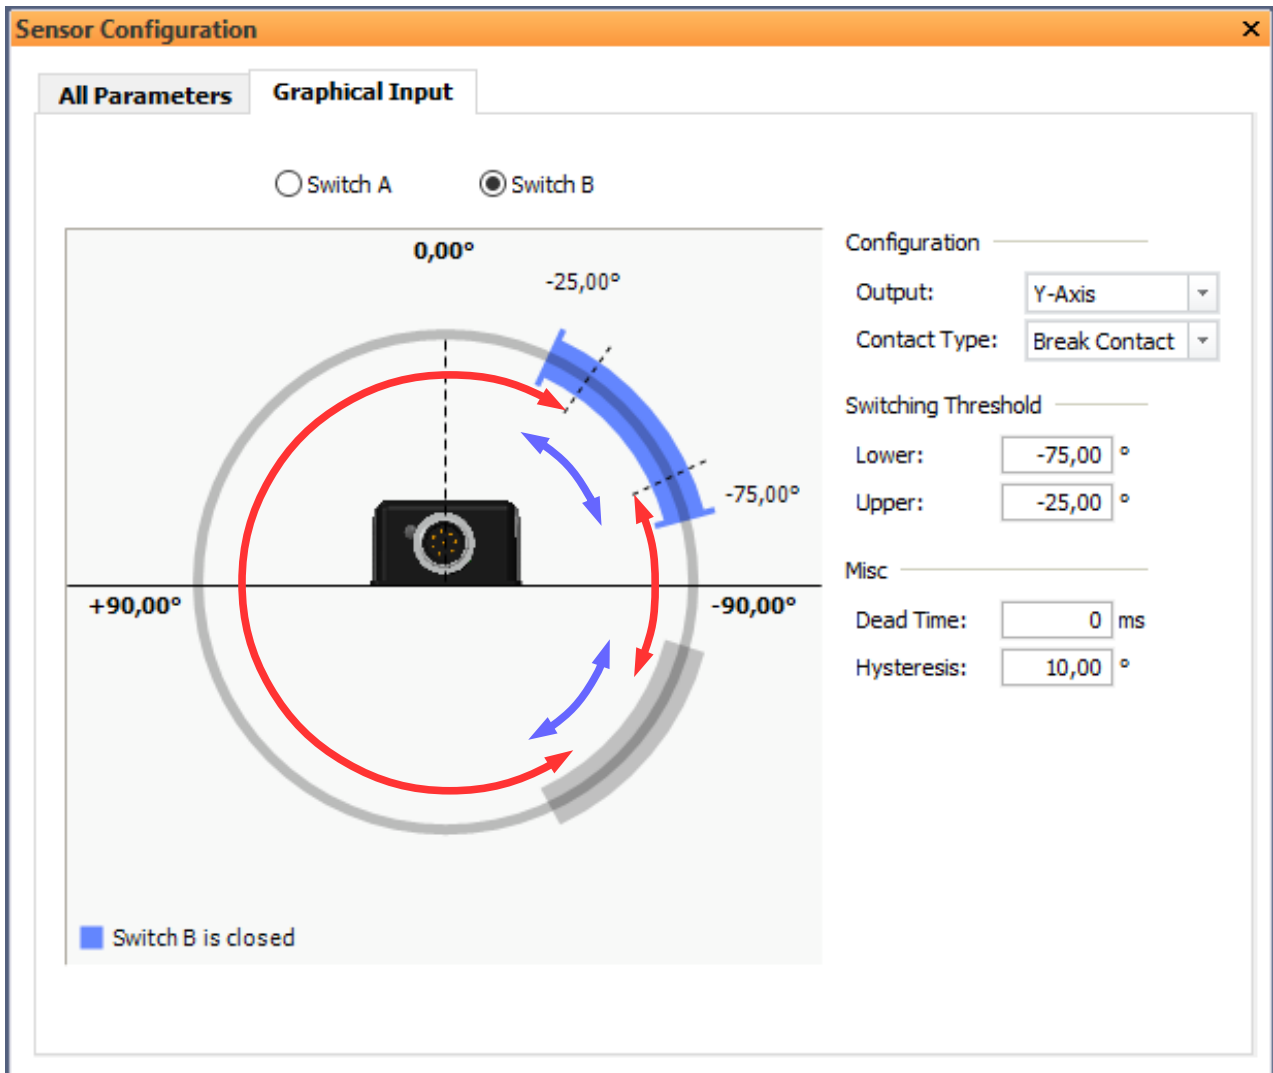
Sensor Configuration ✕

All Parameters | Graphical Input

Switch A   Switch B

0,00°
-25,00°
-75,00°
+90,00°
-90,00°

Switch B is closed

Configuration
Output: Y-Axis
Contact Type: Break Contact

Switching Threshold
Lower: -75,00 °
Upper: -25,00 °

Misc
Dead Time: 0 ms
Hysteresis: 10,00 °